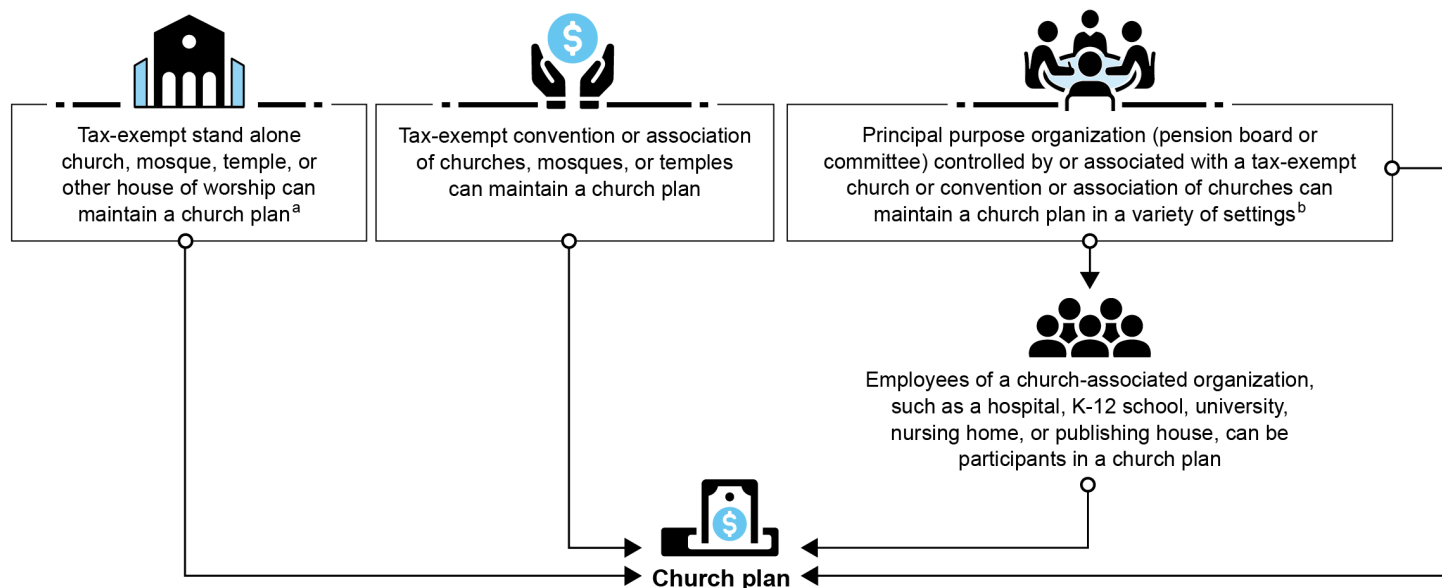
Tax-exempt stand alone church, mosque, temple, or other house of worship can maintain a church plan$^{a}$

$

Tax-exempt convention or association of churches, mosques, or temples can maintain a church plan

Principal purpose organization (pension board or committee) controlled by or associated with a tax-exempt church or convention or association of churches can maintain a church plan in a variety of settings$^{b}$

Employees of a church-associated organization, such as a hospital, K-12 school, university, nursing home, or publishing house, can be participants in a church plan

$

Church plan